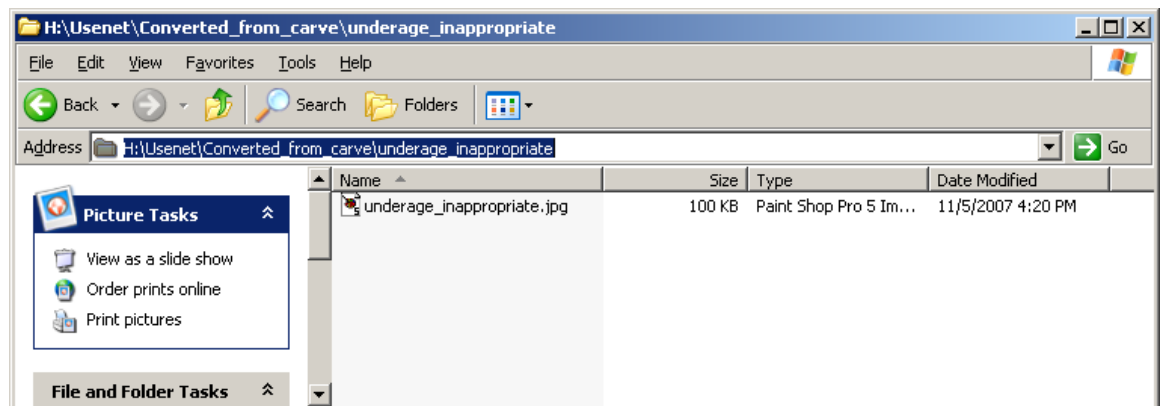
H:\Usenet\Converted_from_carve\underage_inappropriate

File Edit View Favorites Tools Help

Back Search Folders

Address H:\Usenet\Converted_from_carve\underage_inappropriate Go

Picture Tasks

View as a slide show
Order prints online
Print pictures

File and Folder Tasks

| Name | Size | Type | Date Modified |
|---|---|---|---|
| underage_inappropriate.jpg | 100 KB | Paint Shop Pro 5 Im... | 11/5/2007 4:20 PM |